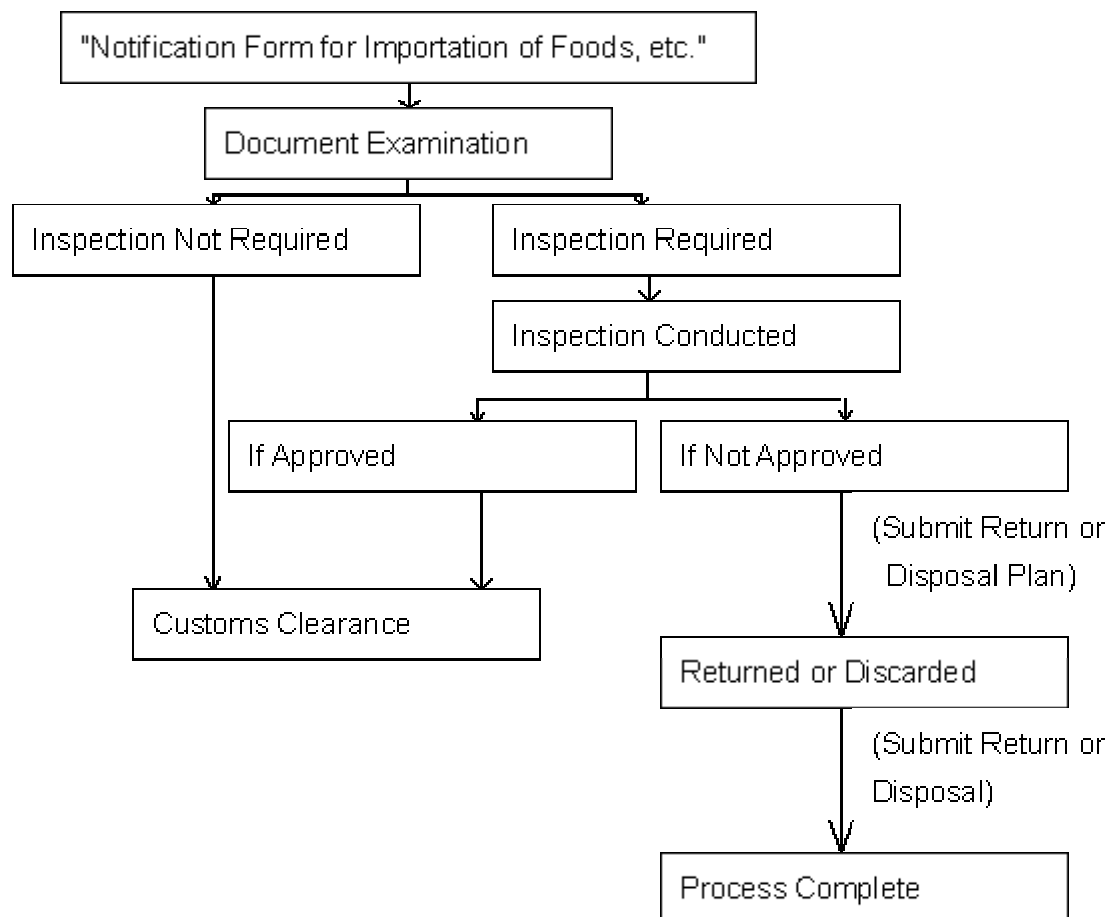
"Notification Form for Importation of Foods, etc."

Document Examination

Inspection Not Required

Inspection Required

Inspection Conducted

If Approved

If Not Approved

(Submit Return or Disposal Plan)

Customs Clearance

Returned or Discarded

(Submit Return or Disposal)

Process Complete